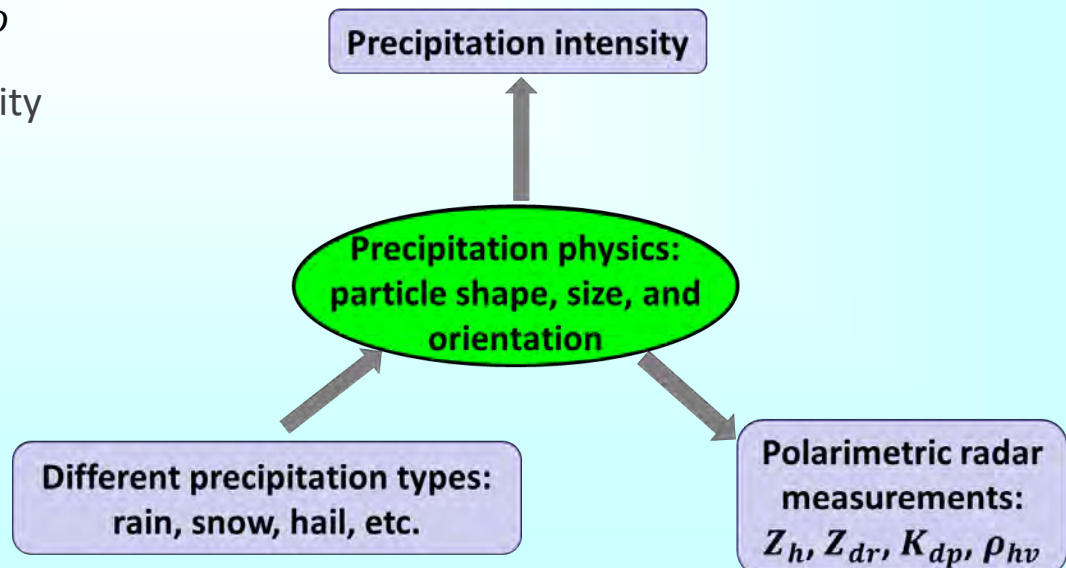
o

ity

Precipitation intensity

Precipitation physics: particle shape, size, and orientation

Different precipitation types: rain, snow, hail, etc.

Polarimetric radar measurements: $Z_h$, $Z_{dr}$, $K_{dp}$, $\rho_{hv}$